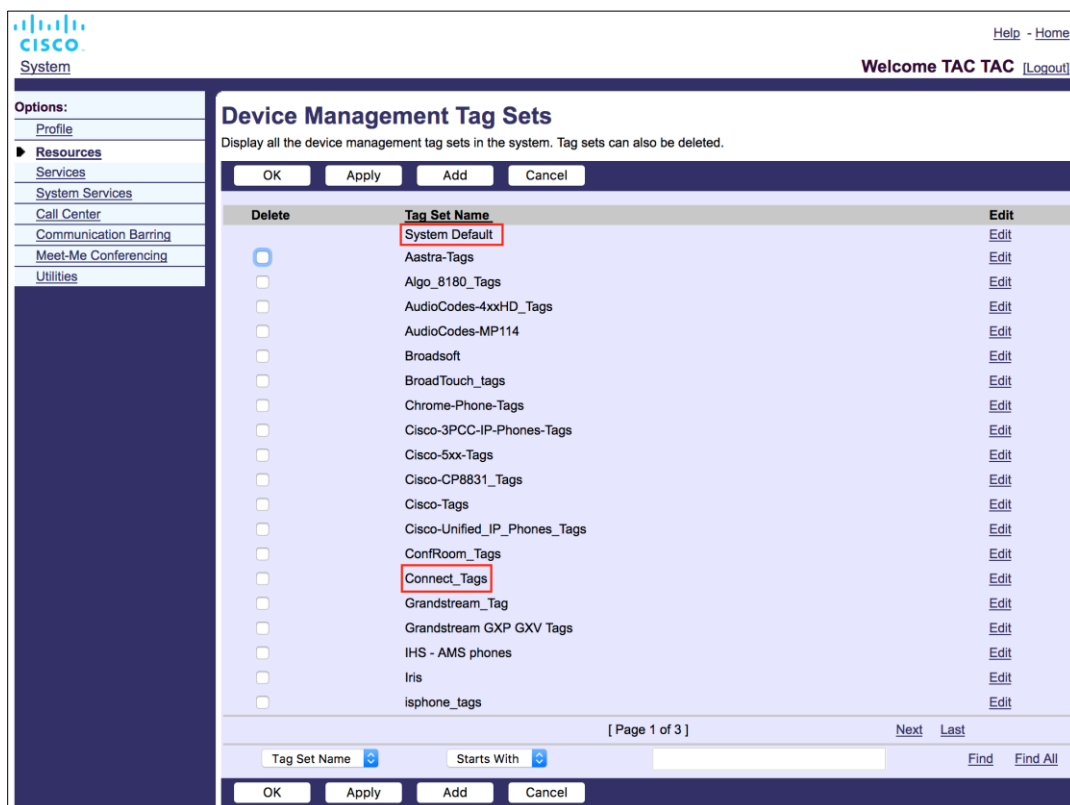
cisco
System

Help - Home
Welcome TAC TAC [Logout]

Options:
Profile
Resources
Services
System Services
Call Center
Communication Barring
Meet-Me Conferencing
Utilities

Device Management Tag Sets
Display all the device management tag sets in the system. Tag sets can also be deleted.

OK Apply Add Cancel

| Delete | Tag Set Name | Edit |
|---|---|---|
| | System Default | Edit |
| | Aastra-Tags | Edit |
| | Algo_8180_Tags | Edit |
| | AudioCodes-4xxHD_Tags | Edit |
| | AudioCodes-MP114 | Edit |
| | Broadsoft | Edit |
| | BroadTouch_tags | Edit |
| | Chrome-Phone-Tags | Edit |
| | Cisco-3PCC-IP-Phones-Tags | Edit |
| | Cisco-5xx-Tags | Edit |
| | Cisco-CP8831_Tags | Edit |
| | Cisco-Tags | Edit |
| | Cisco-Unified_IP_Phones_Tags | Edit |
| | ConfRoom_Tags | Edit |
| | Connect_Tags | Edit |
| | Grandstream_Tag | Edit |
| | Grandstream GXP GXV Tags | Edit |
| | IHS - AMS phones | Edit |
| | Iris | Edit |
| | isphone_tags | Edit |

[ Page 1 of 3 ] Next Last

Tag Set Name Starts With Find Find All

OK Apply Add Cancel